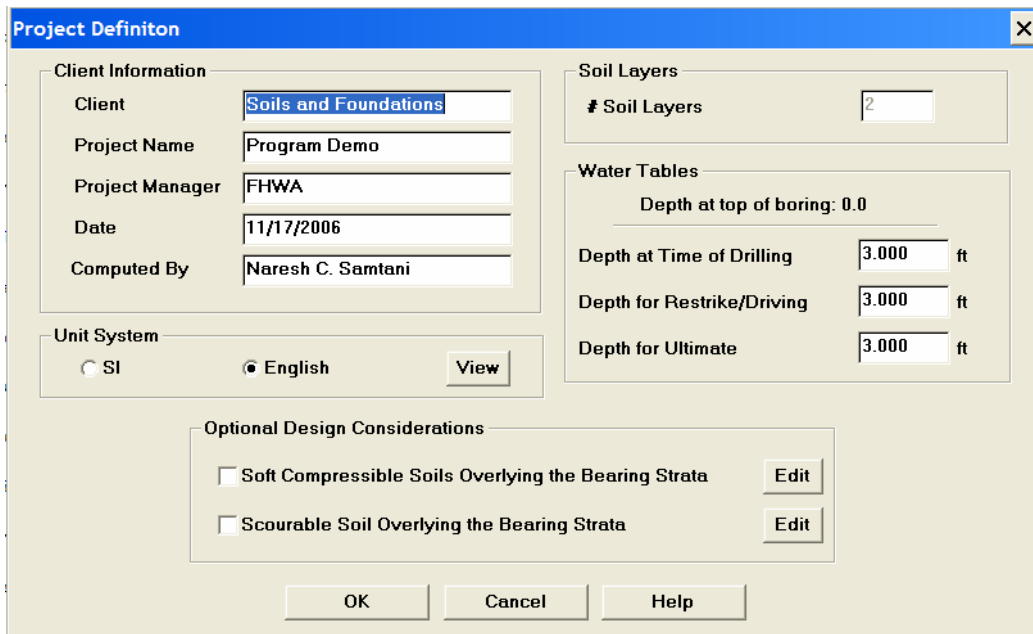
Project Definiton

Client Information

Client Soils and Foundations

Project Name Program Demo

Project Manager FHWA

Date 11/17/2006

Computed By Naresh C. Samtani

Unit System

SI English View

Soil Layers

# Soil Layers 2

Water Tables

Depth at top of boring: 0.0

Depth at Time of Drilling 3.000 ft

Depth for Restrike/Driving 3.000 ft

Depth for Ultimate 3.000 ft

Optional Design Considerations

Soft Compressible Soils Overlying the Bearing Strata Edit

Scourable Soil Overlying the Bearing Strata Edit

OK Cancel Help